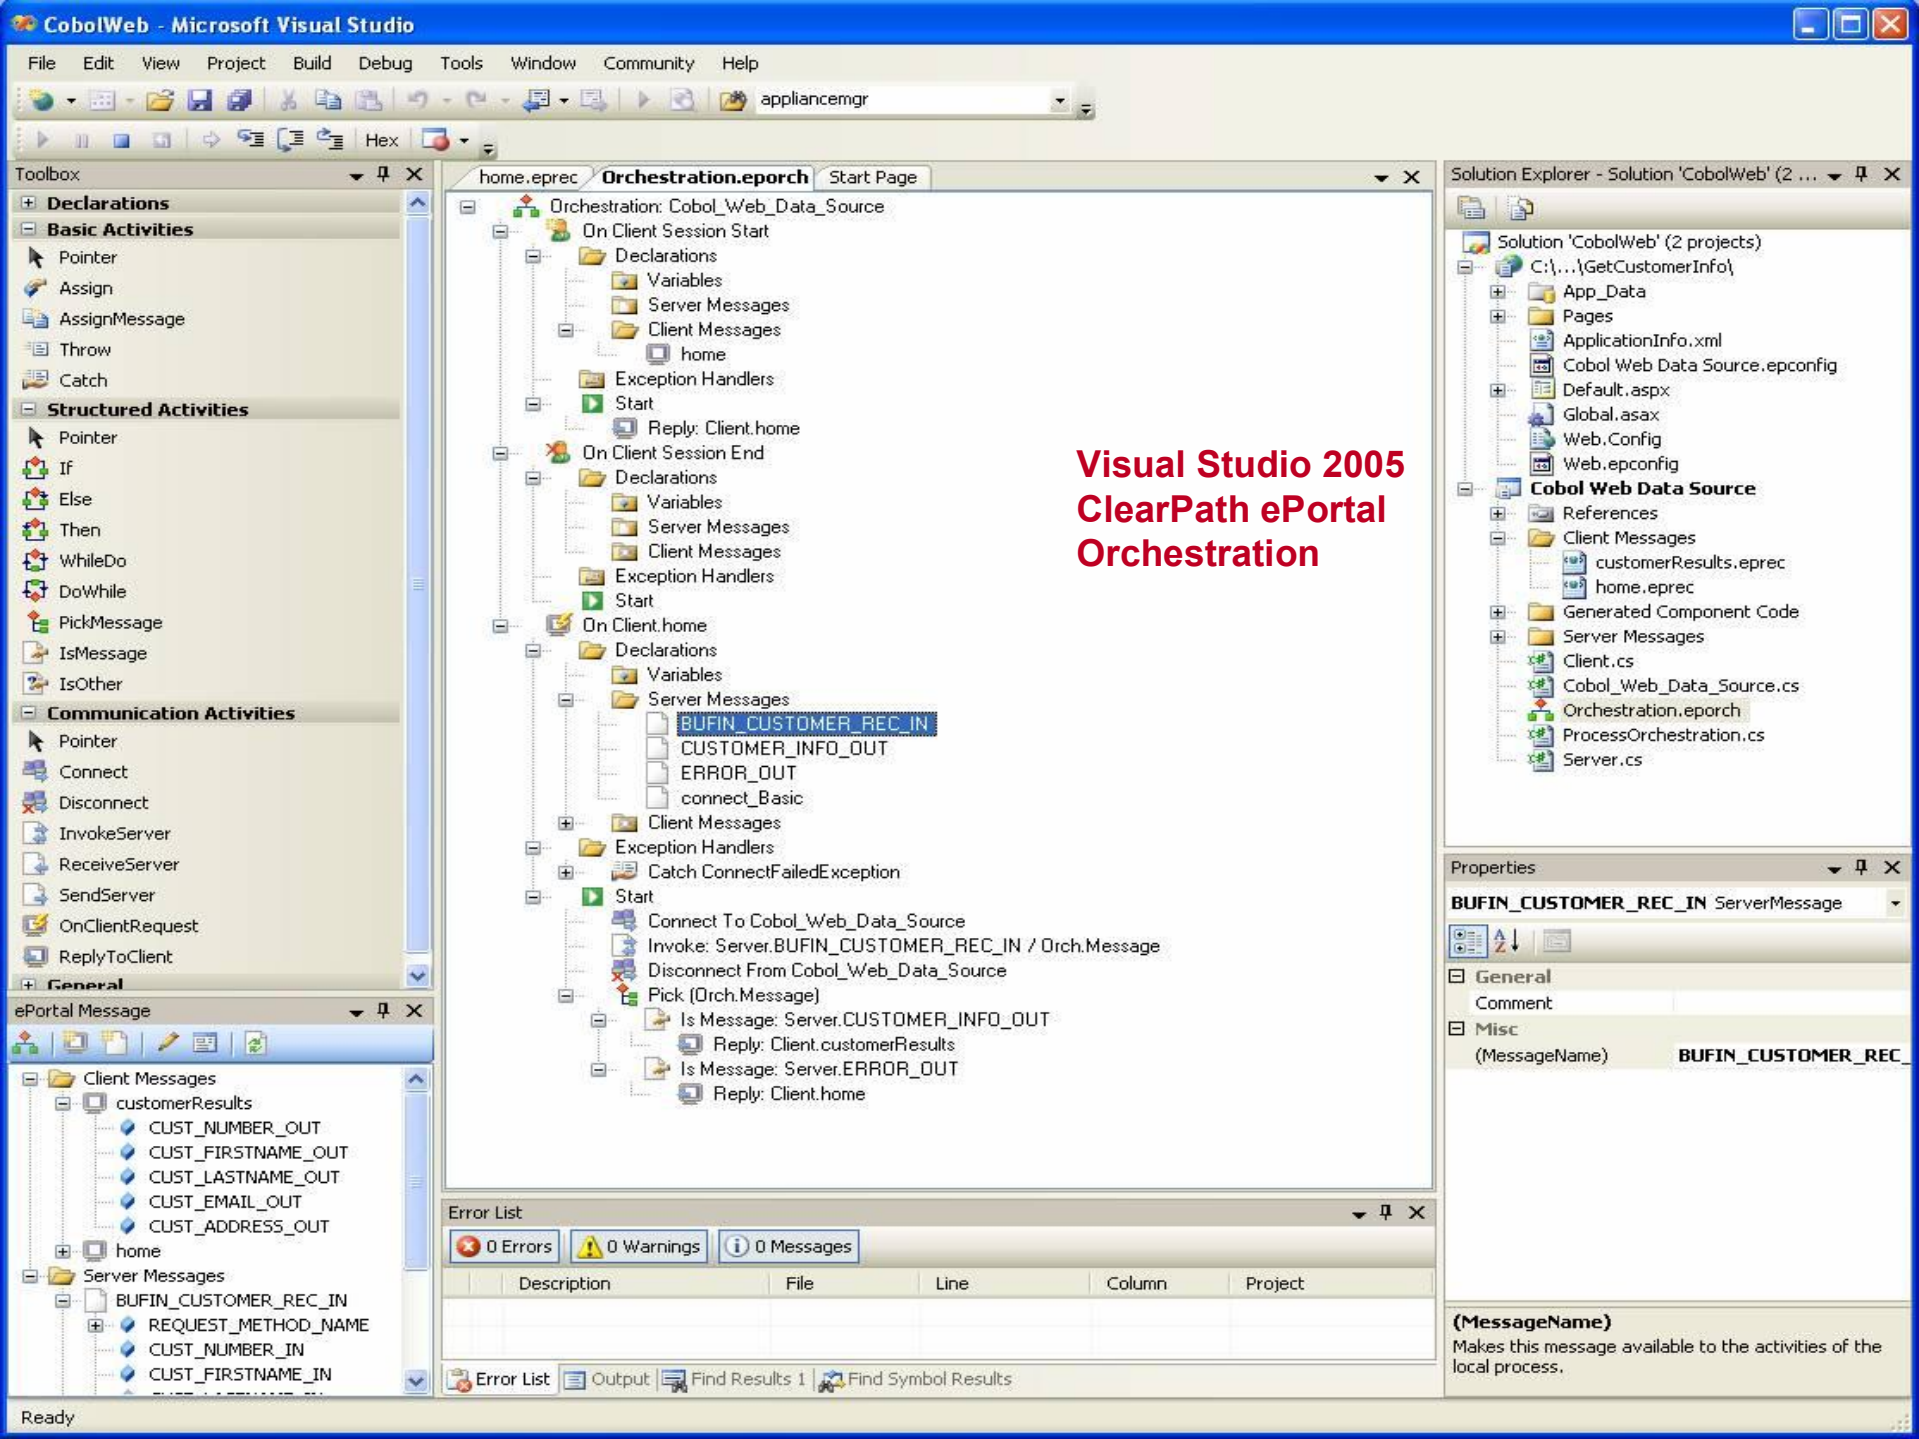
CobolWeb - Microsoft Visual Studio

File Edit View Project Build Debug Tools Window Community Help

appliancemgr

Hex

Toolbox

Declarations
Basic Activities
Pointer
Assign
AssignMessage
Throw
Catch
Structured Activities
Pointer
If
Else
Then
WhileDo
DoWhile
PickMessage
IsMessage
IsOther
Communication Activities
Pointer
Connect
Disconnect
InvokeServer
ReceiveServer
SendServer
OnClientRequest
ReplyToClient
General

ePortal Message

Client Messages
customerResults
CUST_NUMBER_OUT
CUST_FIRSTNAME_OUT
CUST_LASTNAME_OUT
CUST_EMAIL_OUT
CUST_ADDRESS_OUT
home
Server Messages
BUFIN_CUSTOMER_REC_IN
REQUEST_METHOD_NAME
CUST_NUMBER_IN
CUST_FIRSTNAME_IN

home.eprec Orchestration.eporch Start Page

Orchestration: Cobol_Web_Data_Source
On Client Session Start
Declarations
Variables
Server Messages
Client Messages
home
Exception Handlers
Start
Reply: Client.home
On Client Session End
Declarations
Variables
Server Messages
Client Messages
Exception Handlers
Start
On Client.home
Declarations
Variables
Server Messages
BUFIN_CUSTOMER_REC_IN
CUSTOMER_INFO_OUT
ERROR_OUT
connect_Basic
Client Messages
Exception Handlers
Catch ConnectFailedException
Start
Connect To Cobol_Web_Data_Source
Invoke: Server.BUFIN_CUSTOMER_REC_IN / Orch.Message
Disconnect From Cobol_Web_Data_Source
Pick (Orch.Message)
Is Message: Server.CUSTOMER_INFO_OUT
Reply: Client.customerResults
Is Message: Server.ERROR_OUT
Reply: Client.home

Visual Studio 2005
ClearPath ePortal
Orchestration

Error List

0 Errors 0 Warnings 0 Messages

| | Description | File | Line | Column | Project |
|---|---|---|---|---|---|

Error List Output Find Results 1 Find Symbol Results

Solution Explorer - Solution 'CobolWeb' (2 ...

Solution 'CobolWeb' (2 projects)
C:\...\GetCustomerInfo\
App_Data
Pages
ApplicationInfo.xml
Cobol Web Data Source.epconfig
Default.aspx
Global.asax
Web.Config
Web.epconfig
Cobol Web Data Source
References
Client Messages
customerResults.eprec
home.eprec
Generated Component Code
Server Messages
Client.cs
Cobol_Web_Data_Source.cs
Orchestration.eporch
ProcessOrchestration.cs
Server.cs

Properties

BUFIN_CUSTOMER_REC_IN ServerMessage

General
Comment
Misc
(MessageName) BUFIN_CUSTOMER_REC_

(MessageName)
Makes this message available to the activities of the local process.

Ready